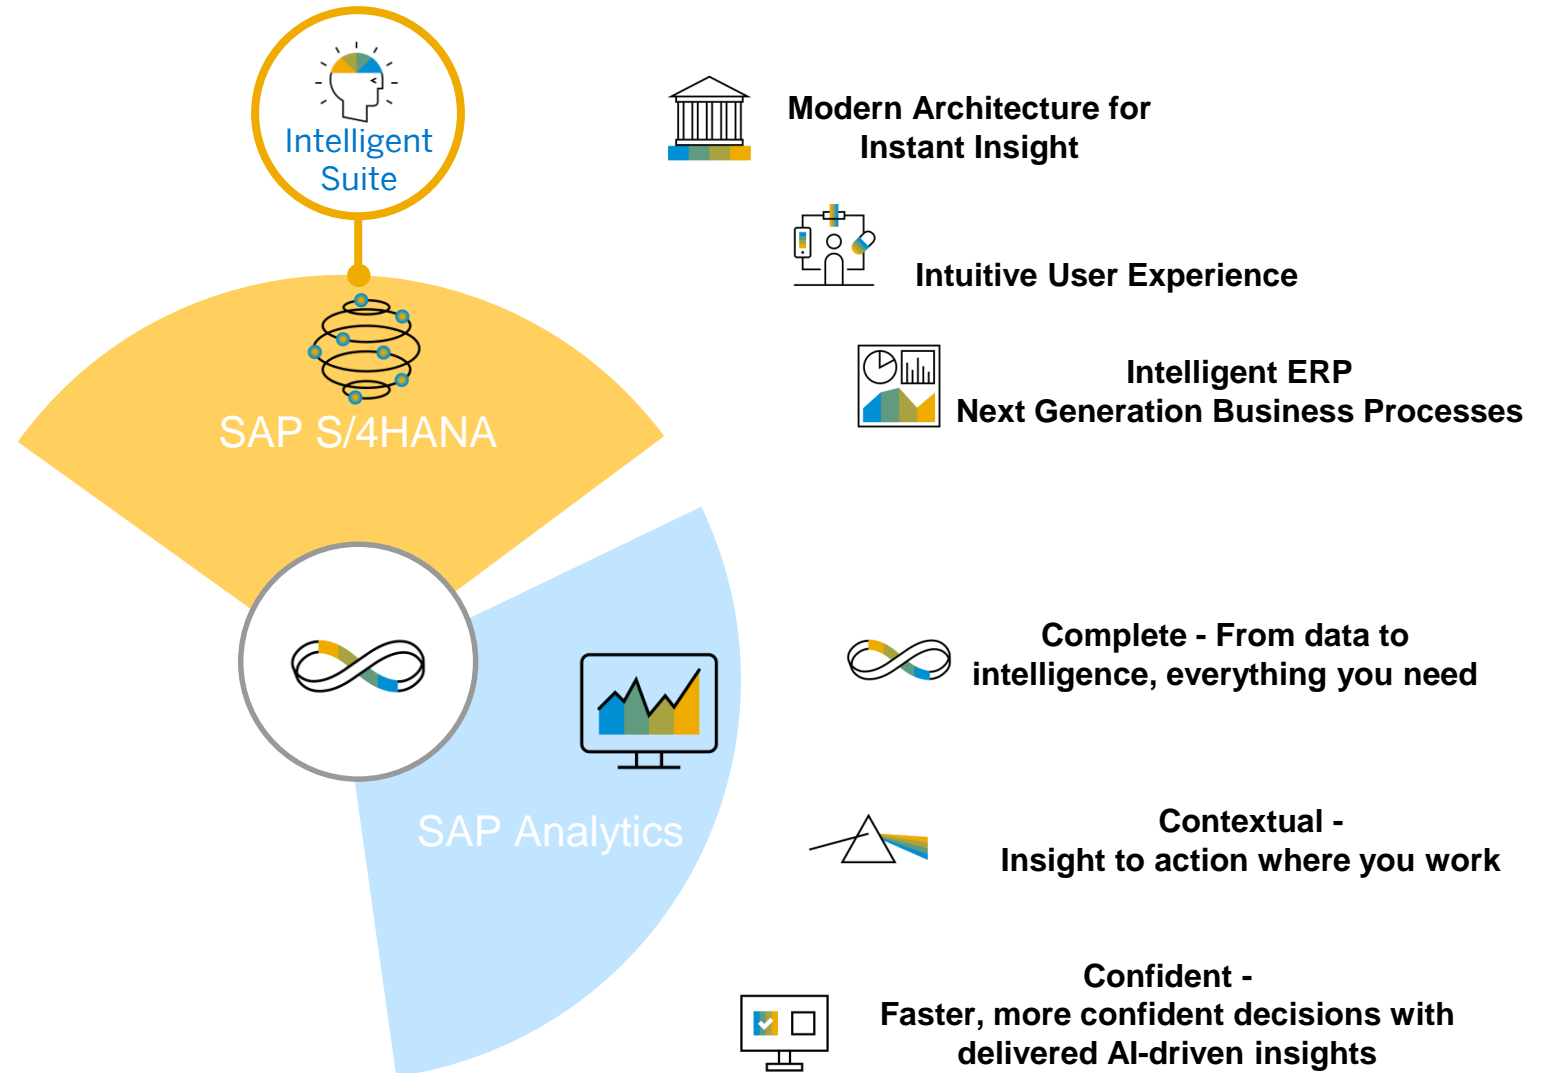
Intelligent Suite

SAP S/4HANA

SAP Analytics

Modern Architecture for Instant Insight

Intuitive User Experience

Intelligent ERP
Next Generation Business Processes

Complete - From data to intelligence, everything you need

Contextual -
Insight to action where you work

Confident -
Faster, more confident decisions with delivered AI-driven insights